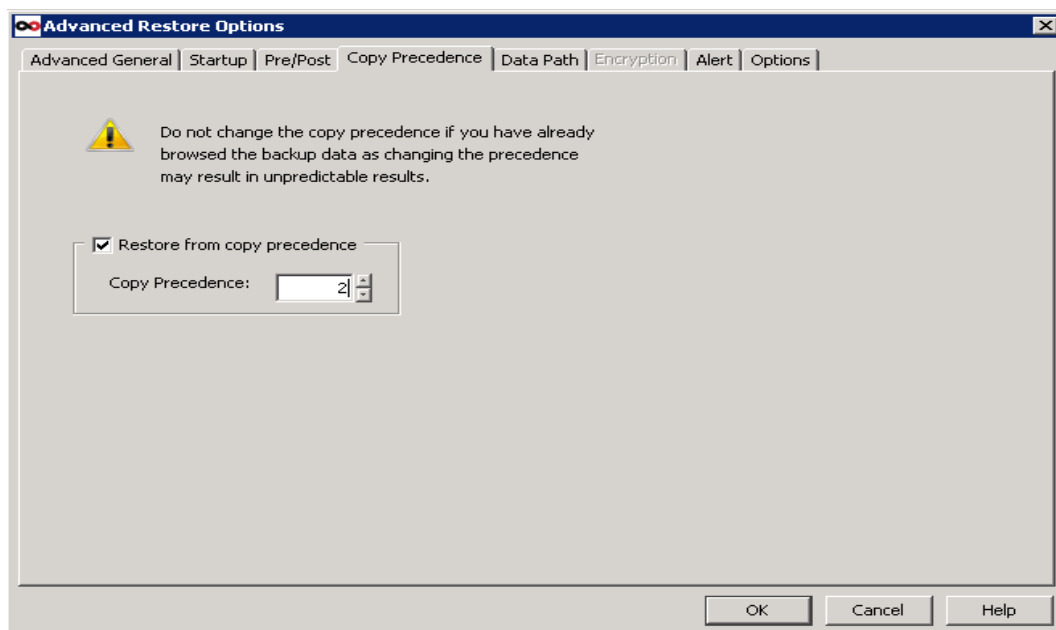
Advanced Restore Options

Advanced General | Startup | Pre/Post | Copy Precedence | Data Path | Encryption | Alert | Options

Do not change the copy precedence if you have already browsed the backup data as changing the precedence may result in unpredictable results.

Restore from copy precedence

Copy Precedence: 2

OK Cancel Help